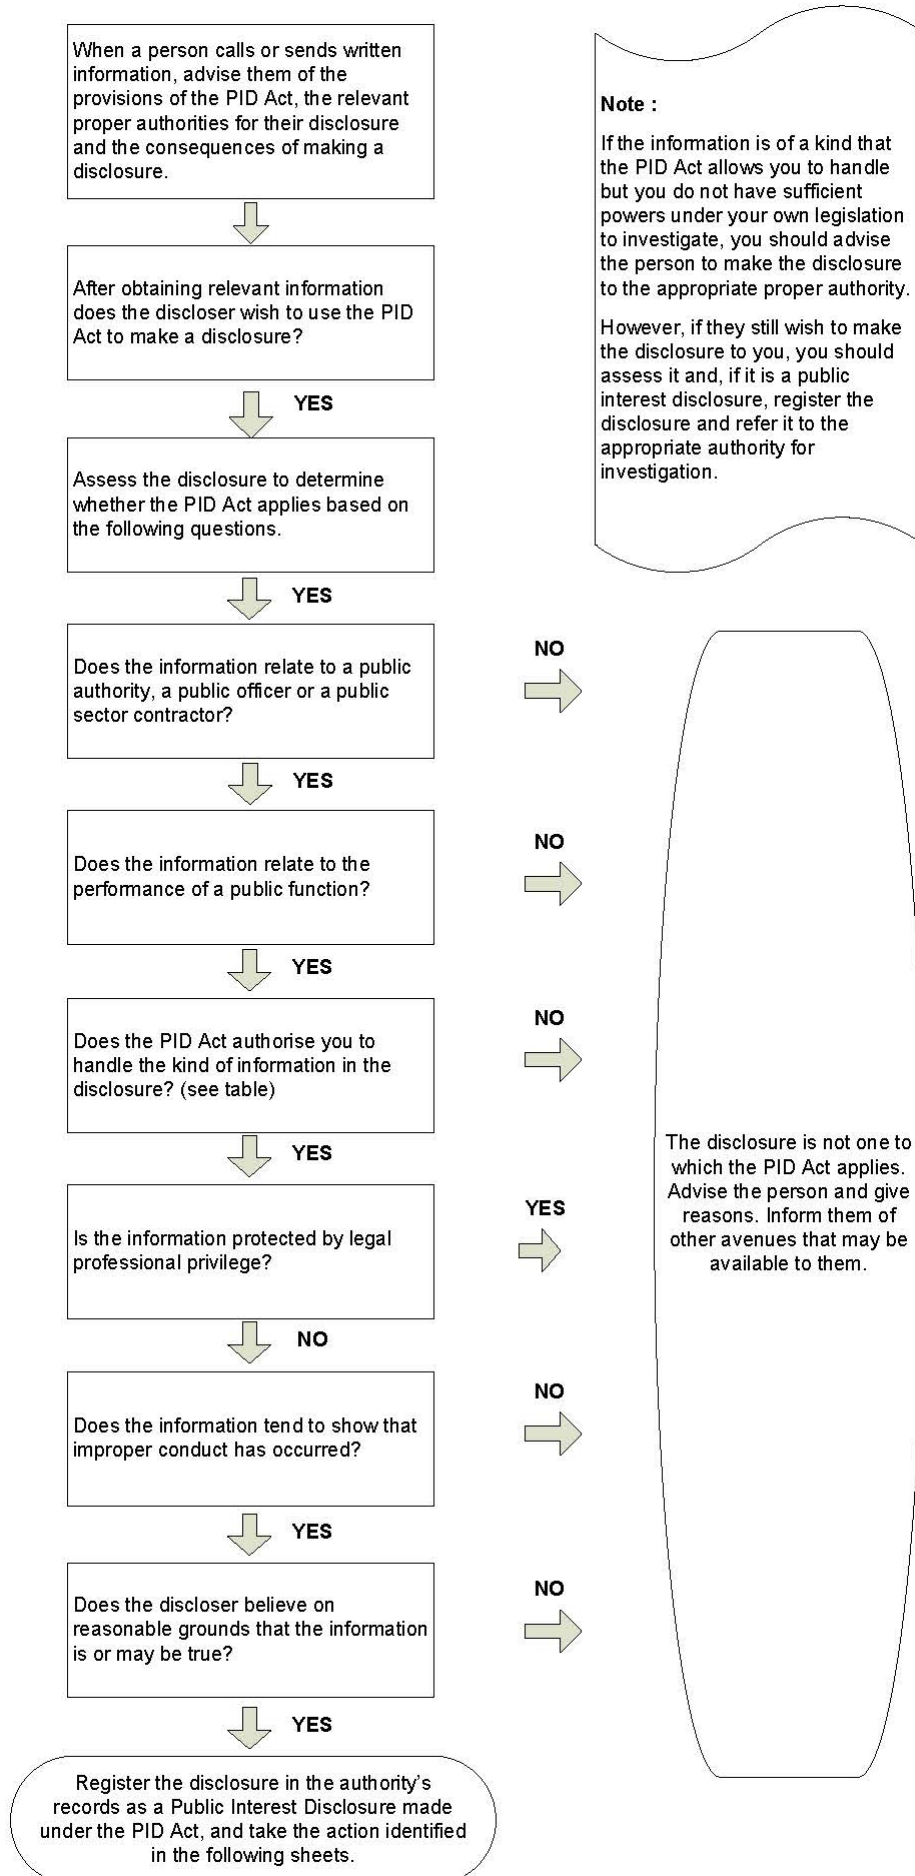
When a person calls or sends written information, advise them of the provisions of the PID Act, the relevant proper authorities for their disclosure and the consequences of making a disclosure.

Note :

If the information is of a kind that the PID Act allows you to handle but you do not have sufficient powers under your own legislation to investigate, you should advise the person to make the disclosure to the appropriate proper authority.

However, if they still wish to make the disclosure to you, you should assess it and, if it is a public interest disclosure, register the disclosure and refer it to the appropriate authority for investigation.

After obtaining relevant information does the discloser wish to use the PID Act to make a disclosure?

YES

Assess the disclosure to determine whether the PID Act applies based on the following questions.

YES

Does the information relate to a public authority, a public officer or a public sector contractor?

NO

YES

Does the information relate to the performance of a public function?

NO

YES

Does the PID Act authorise you to handle the kind of information in the disclosure? (see table)

NO

YES

Is the information protected by legal professional privilege?

YES

NO

Does the information tend to show that improper conduct has occurred?

NO

YES

Does the discloser believe on reasonable grounds that the information is or may be true?

NO

YES

Register the disclosure in the authority's records as a Public Interest Disclosure made under the PID Act, and take the action identified in the following sheets.

The disclosure is not one to which the PID Act applies. Advise the person and give reasons. Inform them of other avenues that may be available to them.